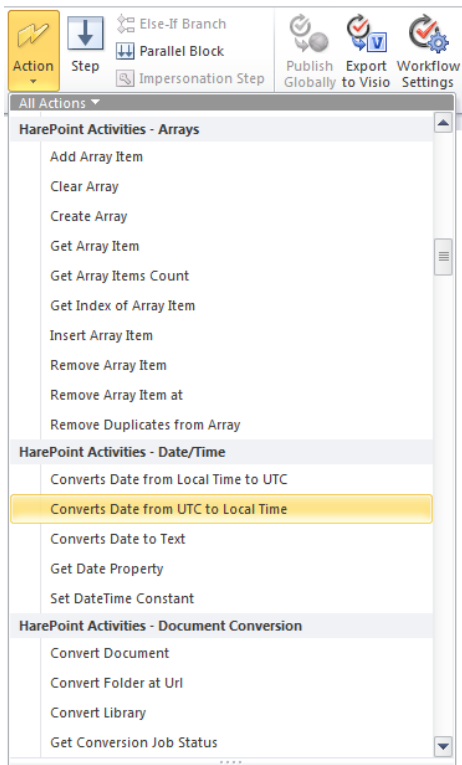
Action
Step
Else-If Branch
Parallel Block
Impersonation Step
Publish Globally
Export to Visio
Workflow Settings

All Actions

HarePoint Activities - Arrays
Add Array Item
Clear Array
Create Array
Get Array Item
Get Array Items Count
Get Index of Array Item
Insert Array Item
Remove Array Item
Remove Array Item at
Remove Duplicates from Array

HarePoint Activities - Date/Time
Converts Date from Local Time to UTC
Converts Date from UTC to Local Time
Converts Date to Text
Get Date Property
Set DateTime Constant

HarePoint Activities - Document Conversion
Convert Document
Convert Folder at Url
Convert Library
Get Conversion Job Status